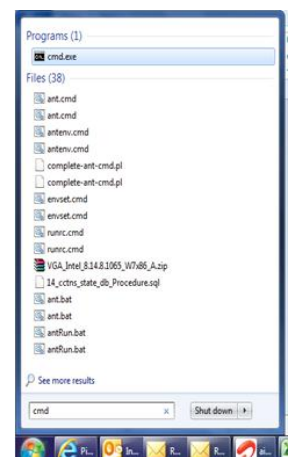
Programs (1)

cmd.exe

Files (38)

ant.cmd

ant.cmd

antenv.cmd

antenv.cmd

complete-ant-cmd.pl

complete-ant-cmd.pl

envset.cmd

envset.cmd

runrc.cmd

runrc.cmd

VGA_Intel_8.14.8.1065_W7x86_A.zip

14_cctns_state_db_Procedure.sql

ant.bat

ant.bat

antRun.bat

antRun.bat

See more results

cmd ×

Shut down ▸

Pi... In... R... R... ai...